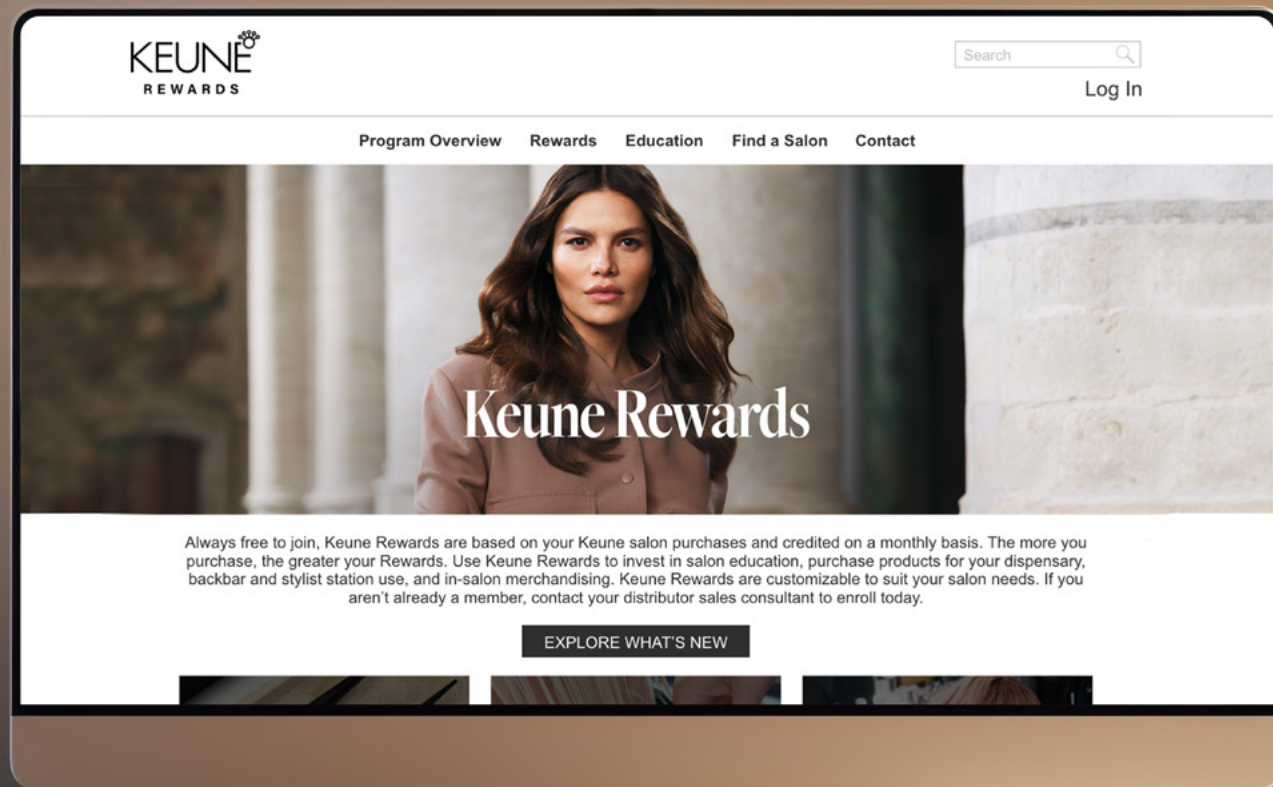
KEUNE
REWARDS

Search

Log In

Program Overview Rewards Education Find a Salon Contact

Keune Rewards

Always free to join, Keune Rewards are based on your Keune salon purchases and credited on a monthly basis. The more you purchase, the greater your Rewards. Use Keune Rewards to invest in salon education, purchase products for your dispensary, backbar and stylist station use, and in-salon merchandising. Keune Rewards are customizable to suit your salon needs. If you aren't already a member, contact your distributor sales consultant to enroll today.

EXPLORE WHAT'S NEW